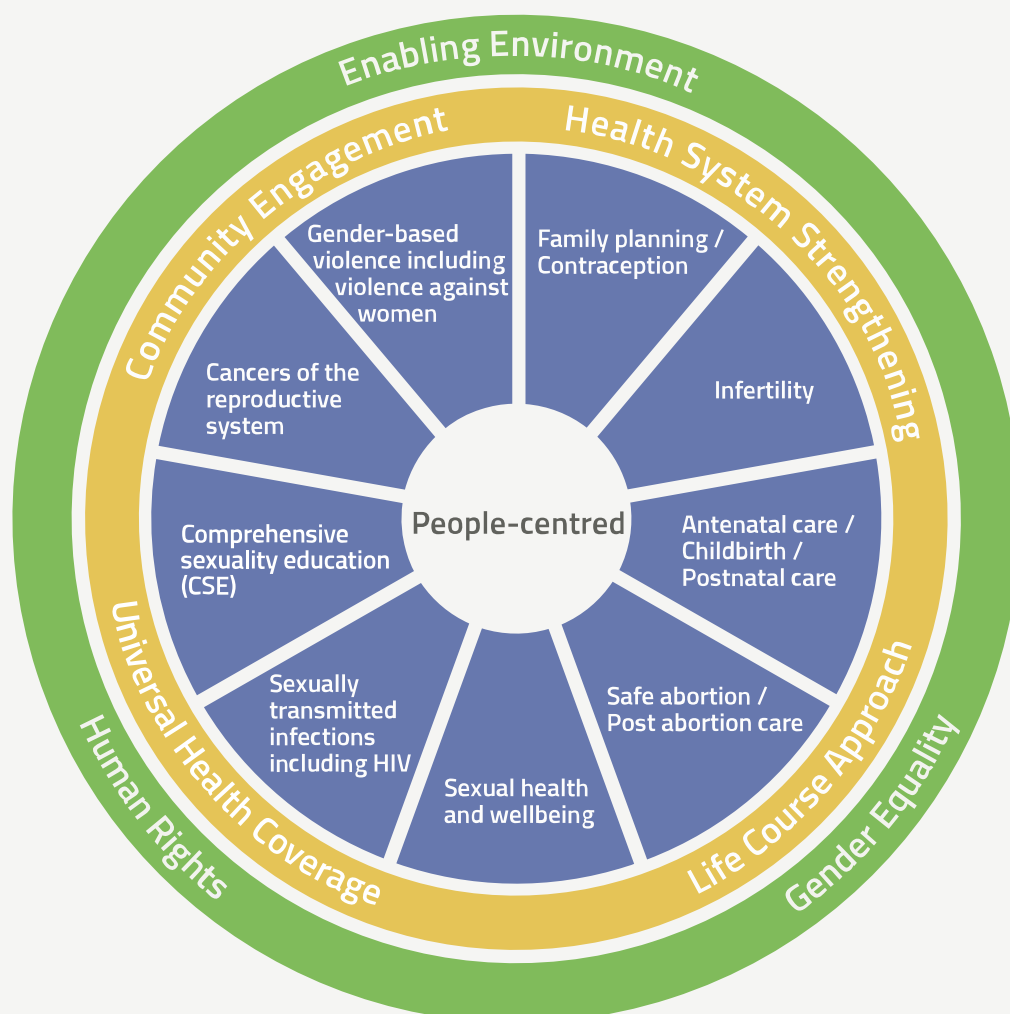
Enabling Environment

Community Engagement

Health System Strengthening

Gender-based violence including violence against women

Family planning / Contraception

Cancers of the reproductive system

Infertility

People-centred

Comprehensive sexuality education (CSE)

Antenatal care / Childbirth / Postnatal care

Sexually transmitted infections including HIV

Sexual health and wellbeing

Safe abortion / Post abortion care

Universal Health Coverage

Life Course Approach

Human Rights

Gender Equality